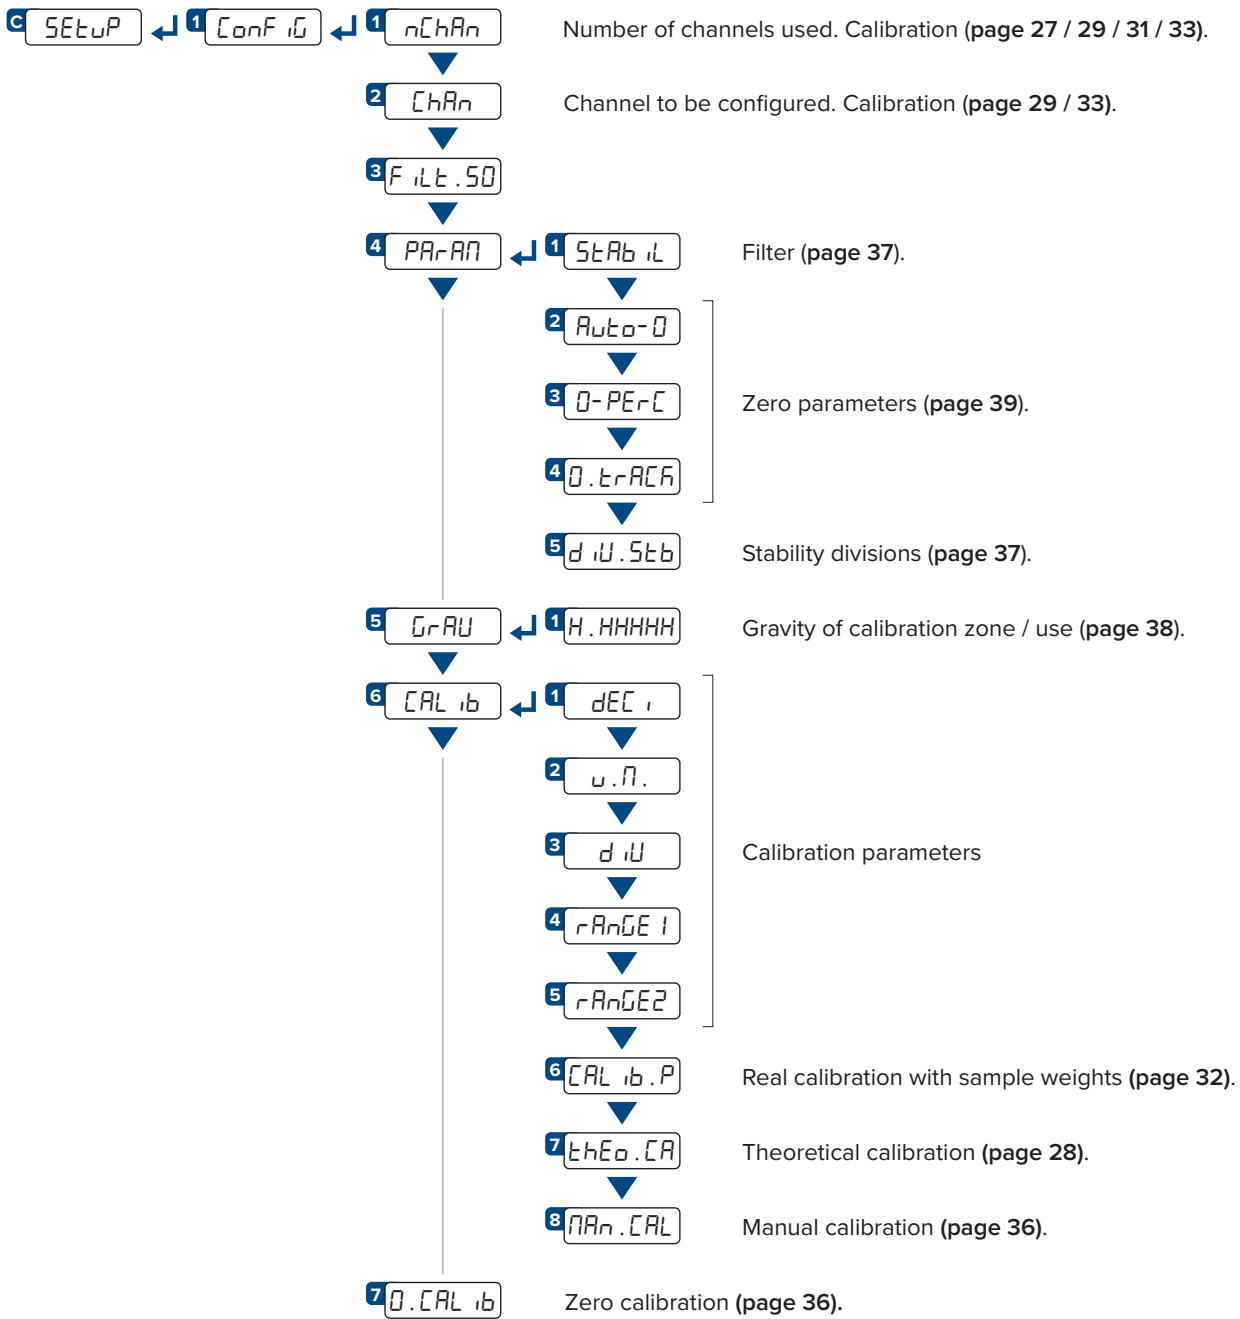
C SEtuP 1 ConF iG 1 nChAn

Number of channels used. Calibration (page 27 / 29 / 31 / 33).

2 ChAn

Channel to be configured. Calibration (page 29 / 33).

3 FiLt.50

4 PArAM 1 StAbiL

Filter (page 37).

2 Auto-0

3 0-PErC

Zero parameters (page 39).

4 0.trACk

5 diU.Stb

Stability divisions (page 37).

5 GrAU 1 H.HHHHH

Gravity of calibration zone / use (page 38).

6 CALib 1 dECi

2 u.M.

3 diU

Calibration parameters

4 rAnGE1

5 rAnGE2

6 CALib.P

Real calibration with sample weights (page 32).

7 thEo.CA

Theoretical calibration (page 28).

8 MAn.CAL

Manual calibration (page 36).

7 0.CALib

Zero calibration (page 36).